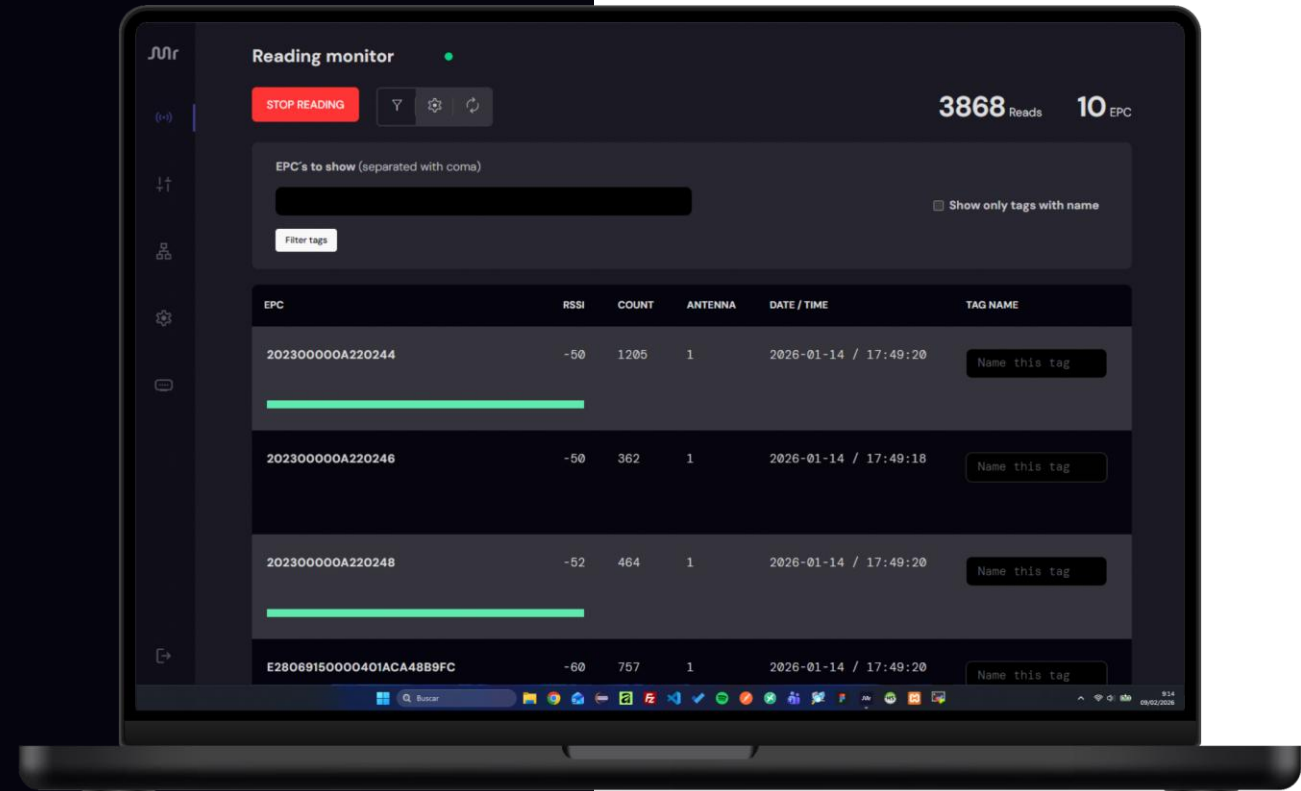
Reading monitor

STOP READING

3868 Reads 10 EPC

EPC's to show (separated with coma)

Show only tags with name

Filter tags

| EPC | RSSI | COUNT | ANTENNA | DATE / TIME | TAG NAME |
|---|---|---|---|---|---|
| 202300000A220244 | -50 | 1205 | 1 | 2026-01-14 / 17:49:20 | Name this tag |
| 202300000A220246 | -50 | 362 | 1 | 2026-01-14 / 17:49:18 | Name this tag |
| 202300000A220248 | -52 | 464 | 1 | 2026-01-14 / 17:49:20 | Name this tag |
| E28069150000401ACA48B9FC | -60 | 757 | 1 | 2026-01-14 / 17:49:20 | Name this tag |

Buscar

9:14
09/02/2026